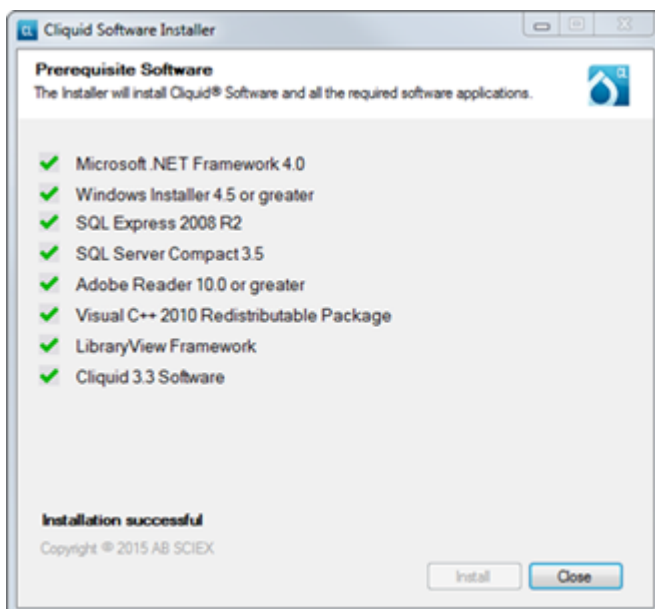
Cliquid Software Installer

Prerequisite Software
The Installer will install Cliquid® Software and all the required software applications.

Microsoft .NET Framework 4.0
Windows Installer 4.5 or greater
SQL Express 2008 R2
SQL Server Compact 3.5
Adobe Reader 10.0 or greater
Visual C++ 2010 Redistributable Package
LibraryView Framework
Cliquid 3.3 Software

Installation successful
Copyright © 2015 AB SCIEX

Install
Close